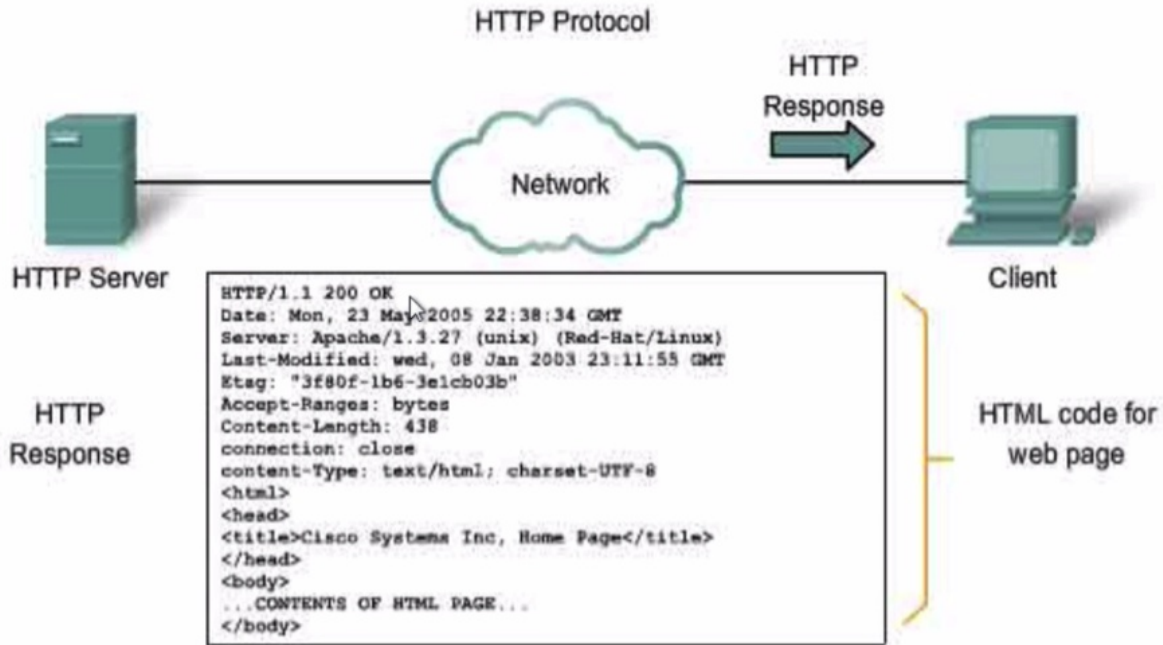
HTTP Protocol

HTTP Response

Network

HTTP Server

Client

HTTP/1.1 200 OK
Date: Mon, 23 May 2005 22:38:34 GMT
Server: Apache/1.3.27 (unix) (Red-Hat/Linux)
Last-Modified: wed, 08 Jan 2003 23:11:55 GMT
Etag: "3f80f-1b6-3e1cb03b"
Accept-Ranges: bytes
Content-Length: 438
connection: close
content-Type: text/html; charset-UTF-8
<html>
<head>
<title>Cisco Systems Inc, Home Page</title>
</head>
<body>
...CONTENTS OF HTML PAGE...
</body>

HTTP Response

HTML code for web page